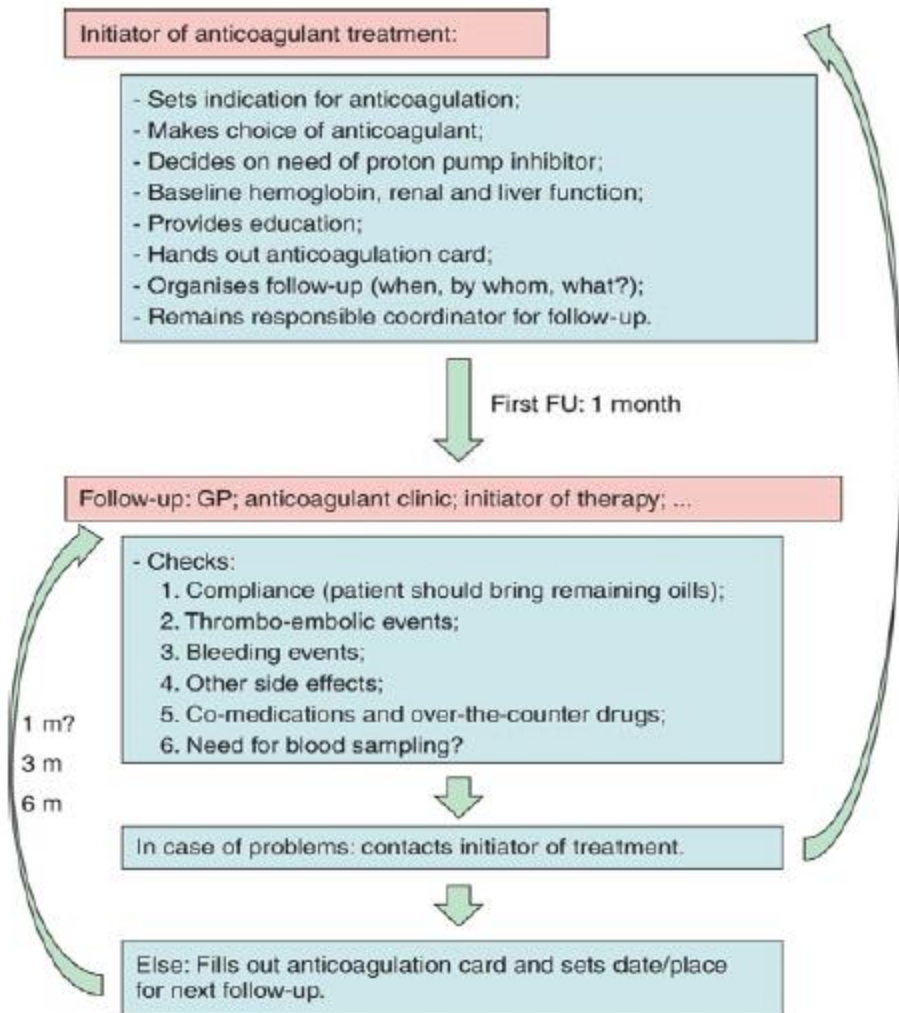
Initiator of anticoagulant treatment:

- Sets indication for anticoagulation;
- Makes choice of anticoagulant;
- Decides on need of proton pump inhibitor;
- Baseline hemoglobin, renal and liver function;
- Provides education;
- Hands out anticoagulation card;
- Organises follow-up (when, by whom, what?);
- Remains responsible coordinator for follow-up.

First FU: 1 month

Follow-up: GP; anticoagulant clinic; initiator of therapy; ...

- Checks:
1. Compliance (patient should bring remaining oills);
2. Thrombo-embolic events;
3. Bleeding events;
4. Other side effects;
5. Co-medications and over-the-counter drugs;
6. Need for blood sampling?

1 m?
3 m
6 m

In case of problems: contacts initiator of treatment.

Else: Fills out anticoagulation card and sets date/place for next follow-up.